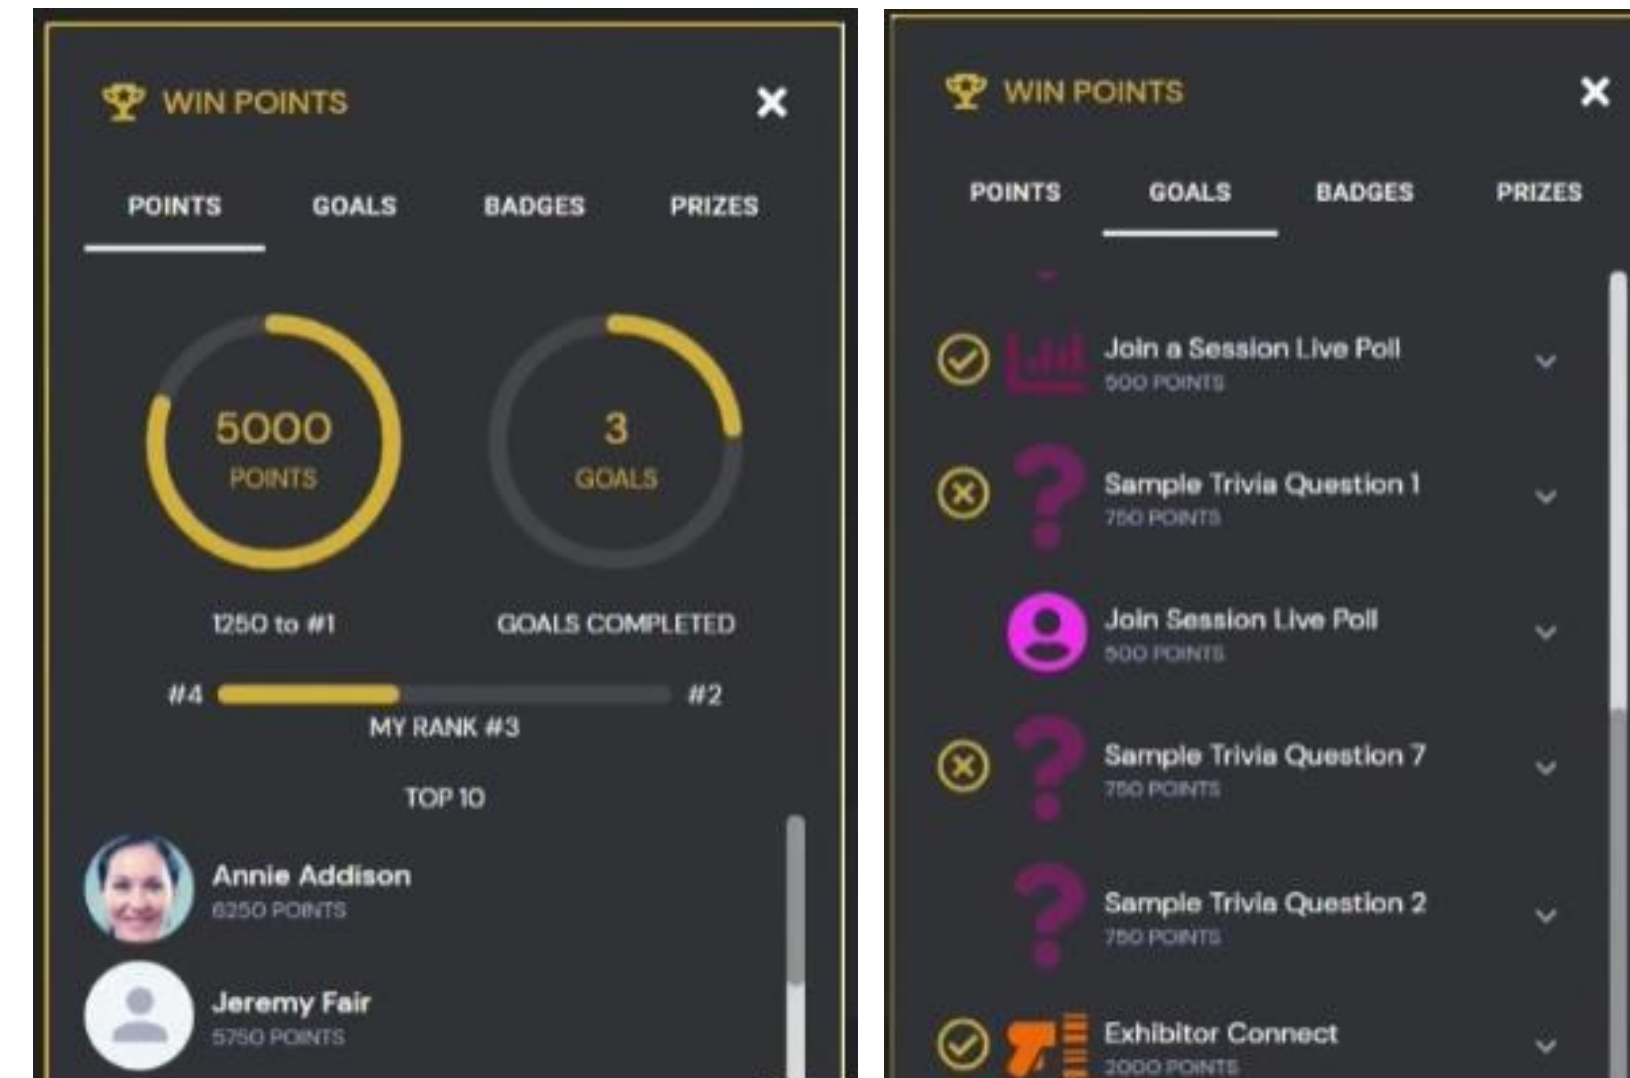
WIN POINTS

POINTS GOALS BADGES PRIZES

5000
POINTS

3
GOALS

1250 to #1

GOALS COMPLETED

#4 #2
MY RANK #3

TOP 10

Annie Addison
6250 POINTS

Jeremy Fair
5750 POINTS

WIN POINTS

POINTS GOALS BADGES PRIZES

Join a Session Live Poll
500 POINTS

Sample Trivia Question 1
750 POINTS

Join Session Live Poll
500 POINTS

Sample Trivia Question 7
750 POINTS

Sample Trivia Question 2
750 POINTS

Exhibitor Connect
2000 POINTS